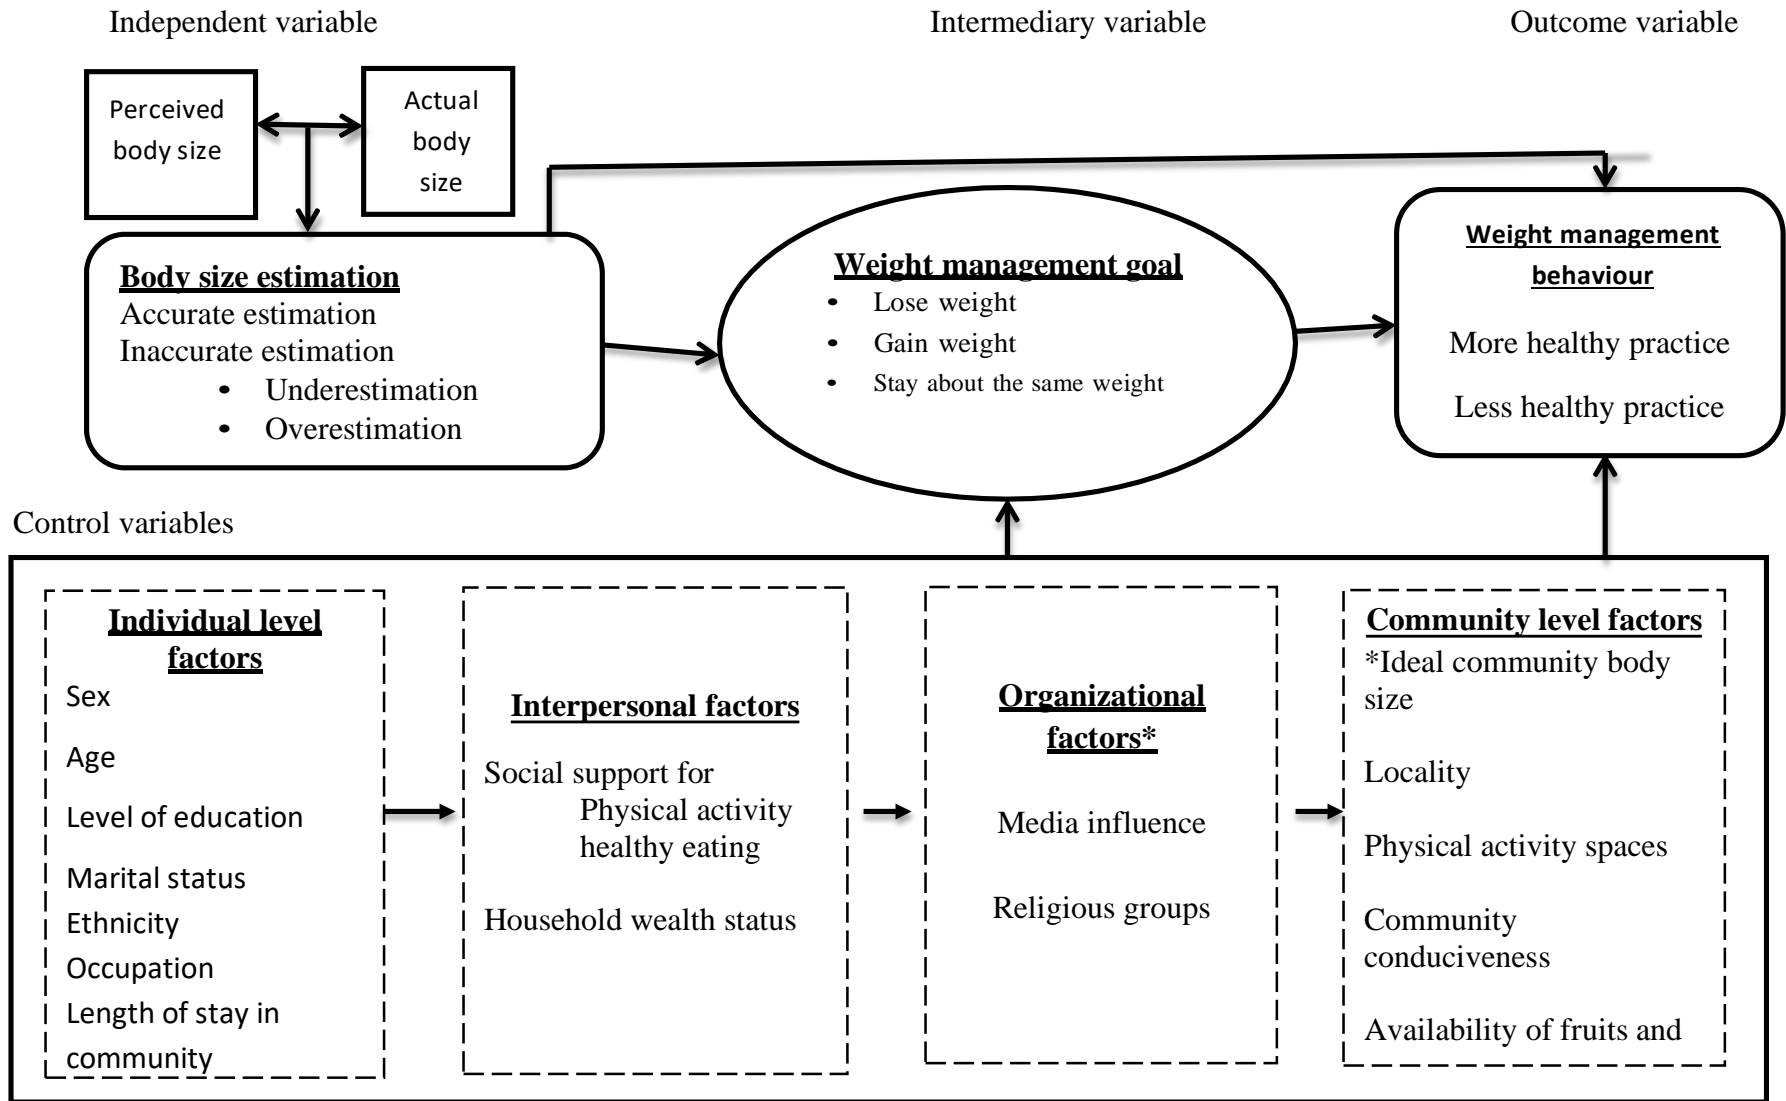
Independent variable

Intermediary variable

Outcome variable

Perceived body size

Actual body size

Body size estimation
Accurate estimation
Inaccurate estimation
• Underestimation
• Overestimation

Weight management goal
• Lose weight
• Gain weight
• Stay about the same weight

Weight management behaviour
More healthy practice
Less healthy practice

Control variables

Individual level factors
Sex
Age
Level of education
Marital status
Ethnicity
Occupation
Length of stay in community

Interpersonal factors
Social support for
Physical activity
healthy eating
Household wealth status

Organizational factors*
Media influence
Religious groups

Community level factors
*Ideal community body size
Locality
Physical activity spaces
Community conduciveness
Availability of fruits and